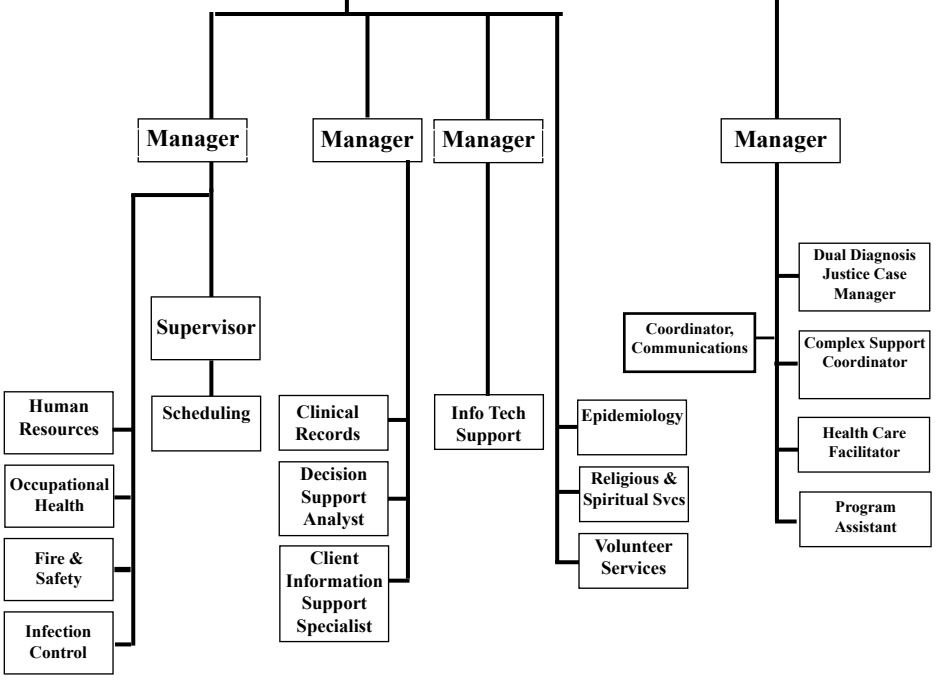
Manager

Manager

Manager

Manager

Supervisor

Scheduling

Human Resources

Occupational Health

Fire & Safety

Infection Control

Clinical Records

Decision Support Analyst

Client Information Support Specialist

Info Tech Support

Epidemiology

Religious & Spiritual Svcs

Volunteer Services

Coordinator, Communications

Dual Diagnosis Justice Case Manager

Complex Support Coordinator

Health Care Facilitator

Program Assistant